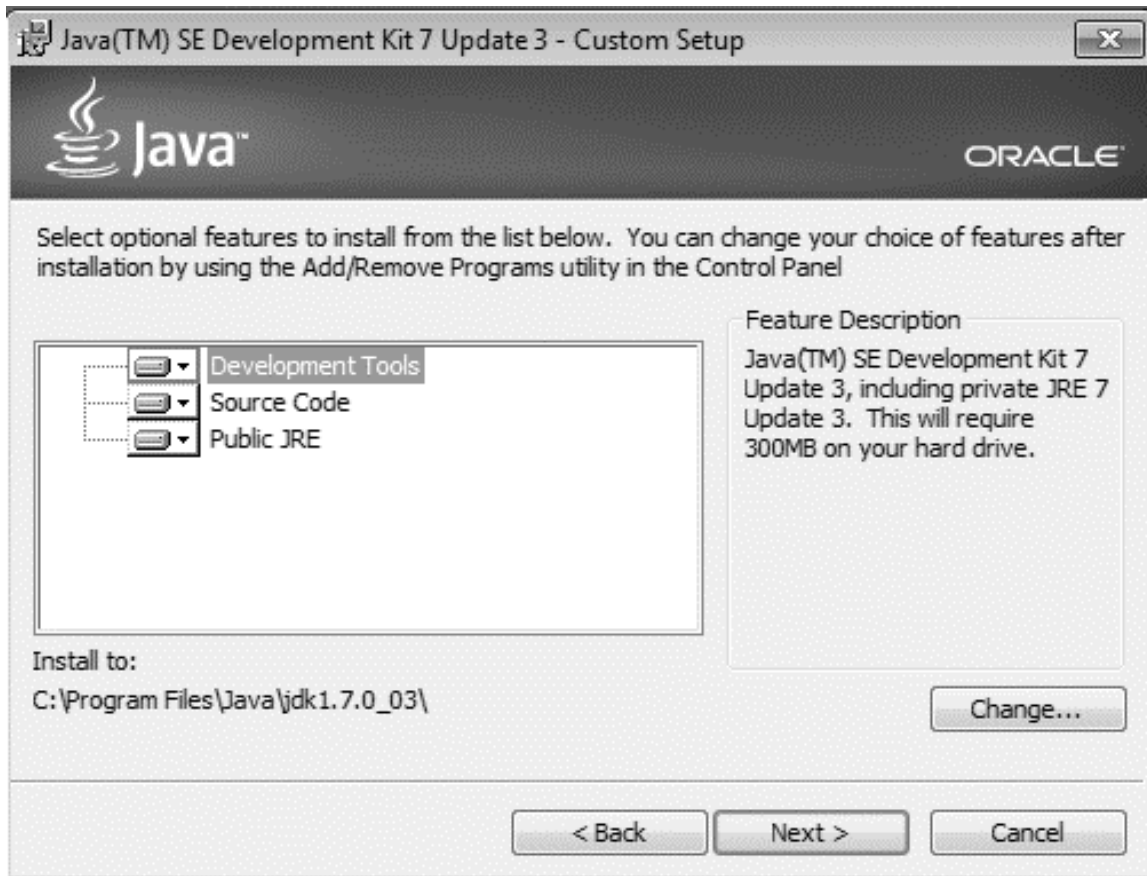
Java(TM) SE Development Kit 7 Update 3 - Custom Setup

Java™

ORACLE

Select optional features to install from the list below. You can change your choice of features after installation by using the Add/Remove Programs utility in the Control Panel

Development Tools
Source Code
Public JRE

Feature Description
Java(TM) SE Development Kit 7 Update 3, including private JRE 7 Update 3. This will require 300MB on your hard drive.

Install to:
C:\Program Files\Java\jdk1.7.0_03\

Change...

< Back
Next >
Cancel